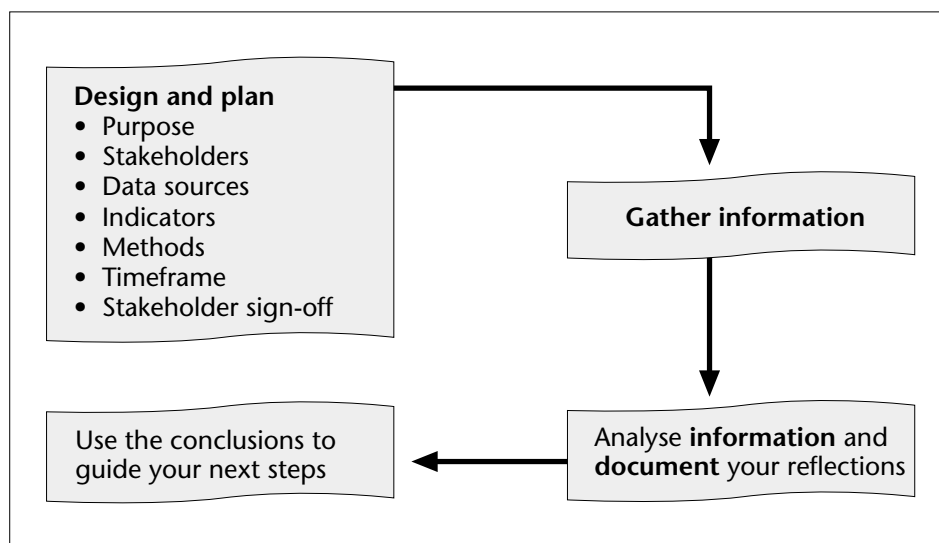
**Design and plan**
- Purpose
- Stakeholders
- Data sources
- Indicators
- Methods
- Timeframe
- Stakeholder sign-off

**Gather information**

Analyse **information** and **document** your reflections

Use the conclusions to guide your next steps